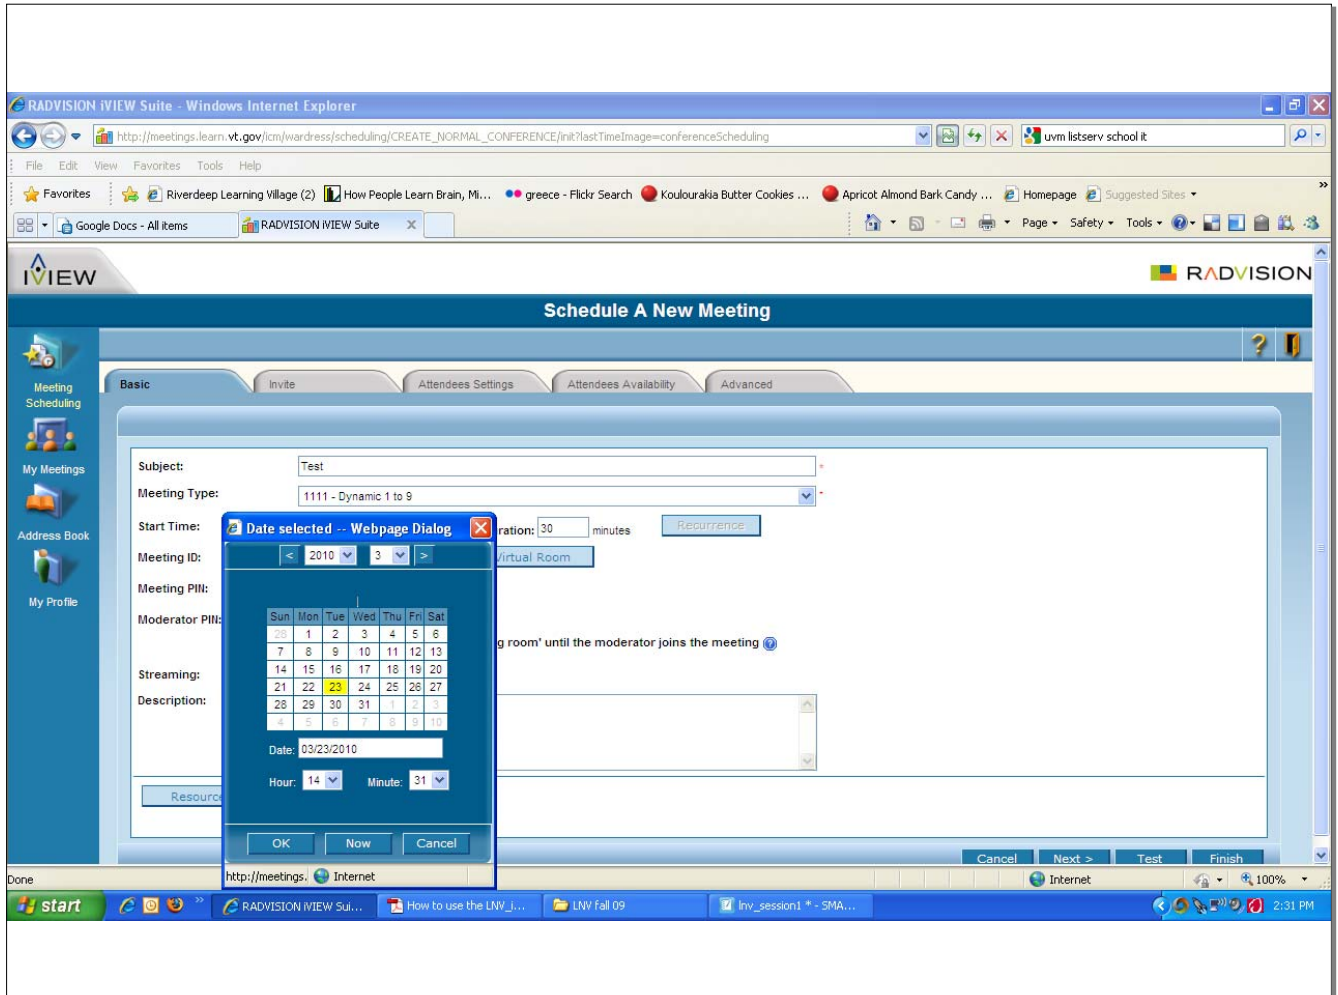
RADVISION iVIEW Suite - Windows Internet Explorer

http://meetings.learn.vt.gov/icm/wardress/scheduling/CREATE_NORMAL_CONFERENCE/init?lastTimeImage=conferenceScheduling

uvm listserv school it

File Edit View Favorites Tools Help

Favorites | Riverdeep Learning Village (2) | How People Learn Brain, Mi... | greece - Flickr Search | Koulourakia Butter Cookies ... | Apricot Almond Bark Candy ... | Homepage | Suggested Sites

Google Docs - All items | RADVISION iVIEW Suite

Page ▾ Safety ▾ Tools ▾

iVIEW

RADVISION

Schedule A New Meeting

Meeting Scheduling

My Meetings

Address Book

My Profile

Basic | Invite | Attendees Settings | Attendees Availability | Advanced

Subject: Test

Meeting Type: 1111 - Dynamic 1 to 9

Start Time:

ration: 30 minutes

Recurrence

Meeting ID:

Virtual Room

Meeting PIN:

Moderator PIN:

g room' until the moderator joins the meeting

Streaming:

Description:

Resource

Date selected -- Webpage Dialog

< 2010 3 >

| Sun | Mon | Tue | Wed | Thu | Fri | Sat |
|---|---|---|---|---|---|---|
| 28 | 1 | 2 | 3 | 4 | 5 | 6 |
| 7 | 8 | 9 | 10 | 11 | 12 | 13 |
| 14 | 15 | 16 | 17 | 18 | 19 | 20 |
| 21 | 22 | 23 | 24 | 25 | 26 | 27 |
| 28 | 29 | 30 | 31 | 1 | 2 | 3 |
| 4 | 5 | 6 | 7 | 8 | 9 | 10 |

Date: 03/23/2010

Hour: 14 Minute: 31

OK Now Cancel

http://meetings. Internet

Cancel | Next > | Test | Finish

Done

Internet

100%

start

RADVISION iVIEW Sui... | How to use the LNV_i... | LNV fall 09 | lnv_session1 * - SMA...

2:31 PM